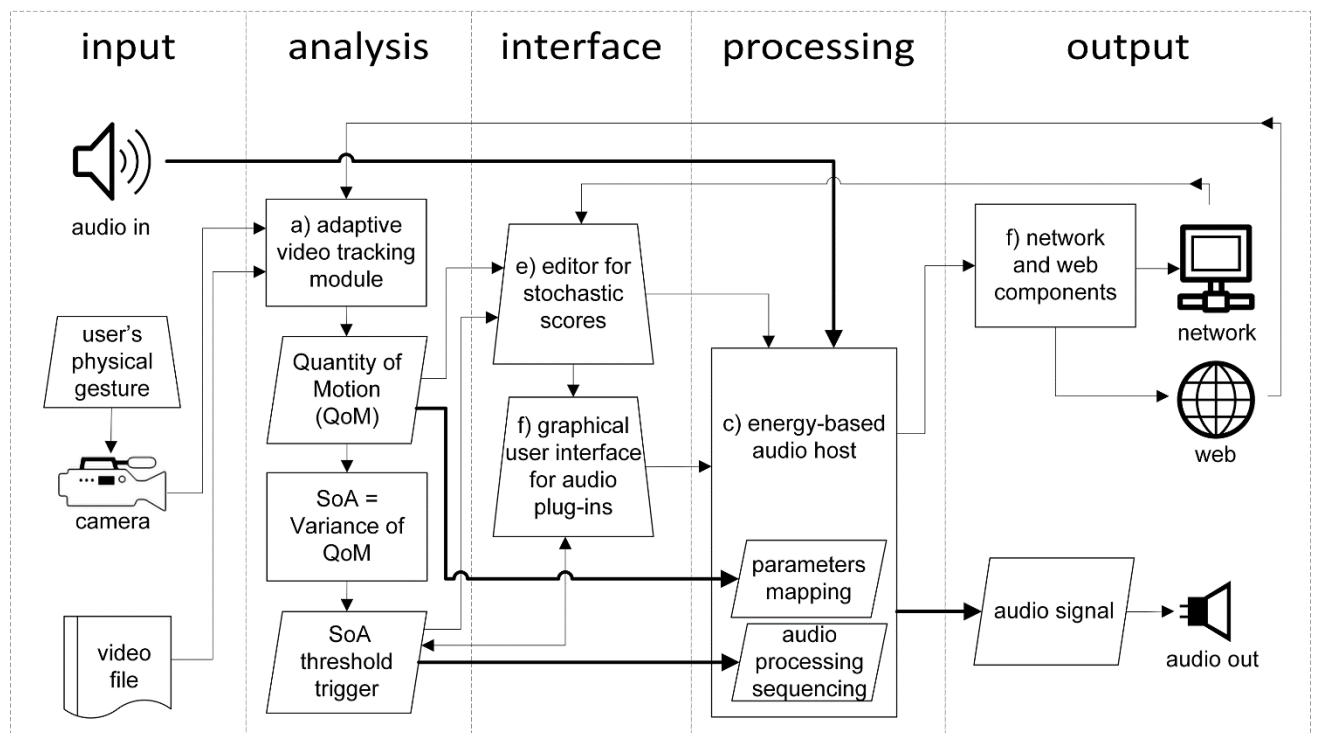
input

analysis

interface

processing

output

audio in

a) adaptive video tracking module

e) editor for stochastic scores

f) network and web components

network

user's physical gesture

Quantity of Motion (QoM)

f) graphical user interface for audio plug-ins

c) energy-based audio host

web

camera

SoA = Variance of QoM

parameters mapping

audio signal

audio out

video file

SoA threshold trigger

audio processing sequencing